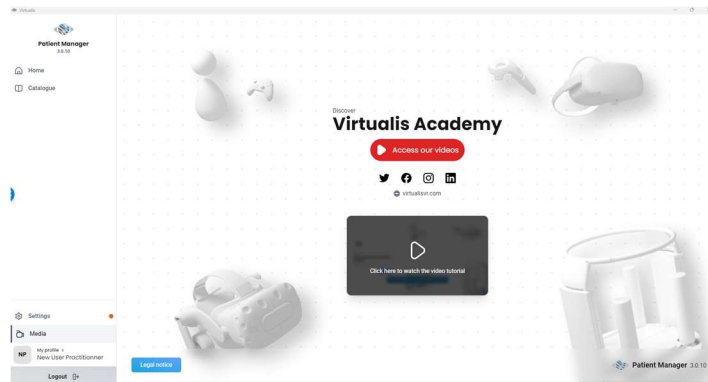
Virtualis

Patient Manager
3.0.10

Home

Catalogue

Settings

Media

NP My profile >
New User Practitionner

Logout

Legal notice

Discover
Virtualis Academy

Access our videos

virtualisvr.com

Click here to watch the video tutorial

Patient Manager 3.0.10